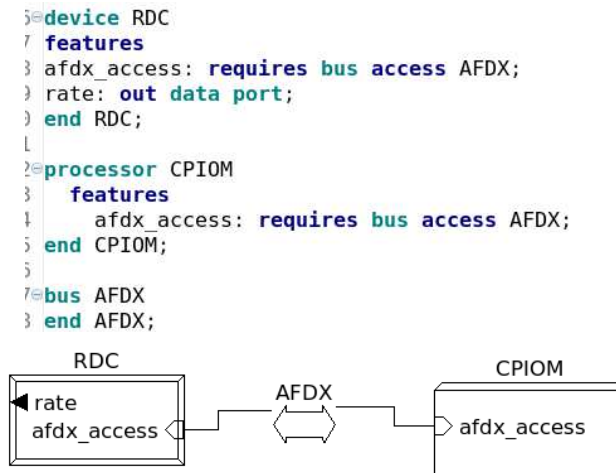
device RDC
features
afdx_access: requires bus access AFDX;
rate: out data port;
end RDC;

processor CPIOM
features
afdx_access: requires bus access AFDX;
end CPIOM;

bus AFDX
end AFDX;

RDC
rate
afdx_access
AFDX
CPIOM
afdx_access